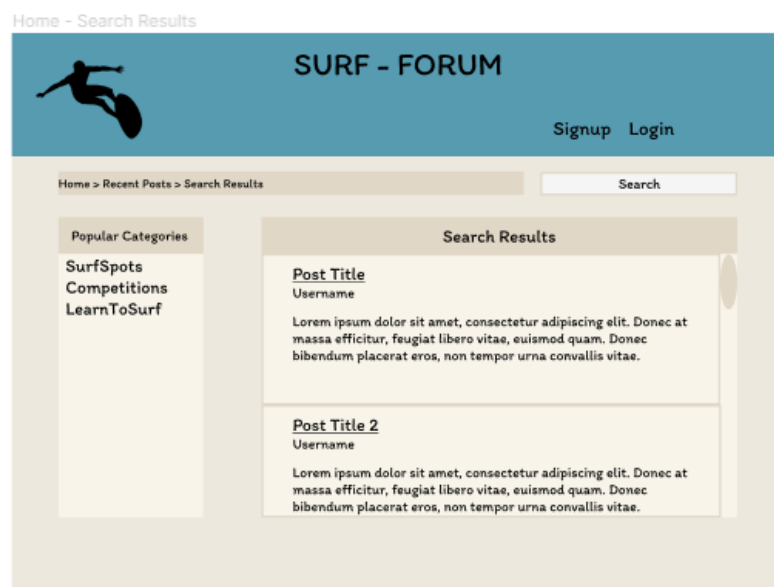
Home - Search Results

SURF - FORUM

Signup Login

Home > Recent Posts > Search Results

Search

Popular Categories

SurfSpots
Competitions
LearnToSurf

Search Results

Post Title
Username

Lorem ipsum dolor sit amet, consectetur adipiscing elit. Donec at massa efficitur, feugiat libero vitae, euismod quam. Donec bibendum placerat eros, non tempor urna convallis vitae.

Post Title 2
Username

Lorem ipsum dolor sit amet, consectetur adipiscing elit. Donec at massa efficitur, feugiat libero vitae, euismod quam. Donec bibendum placerat eros, non tempor urna convallis vitae.